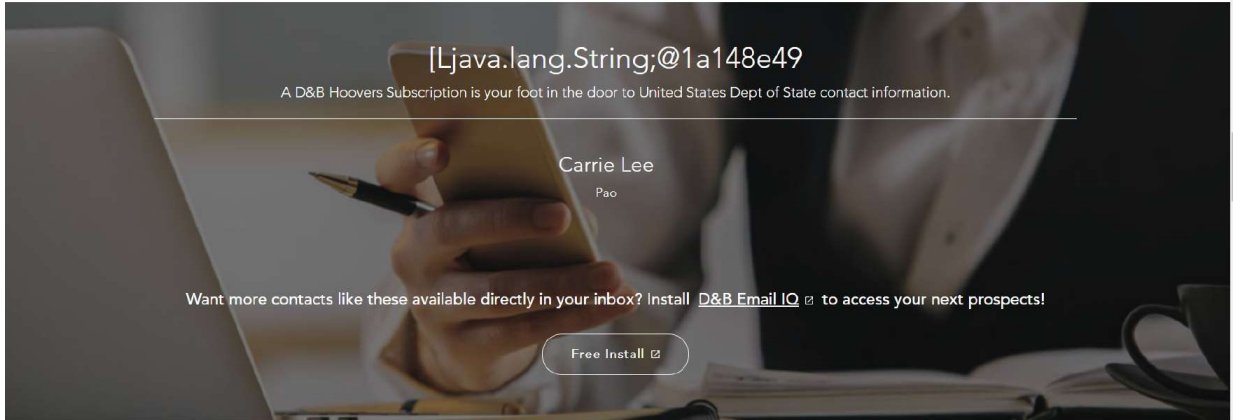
[Ljava.lang.String;@1a148e49

A D&B Hoovers Subscription is your foot in the door to United States Dept of State contact information.

Carrie Lee

Pao

Want more contacts like these available directly in your inbox? Install D&B Email IQ to access your next prospects!

Free Install